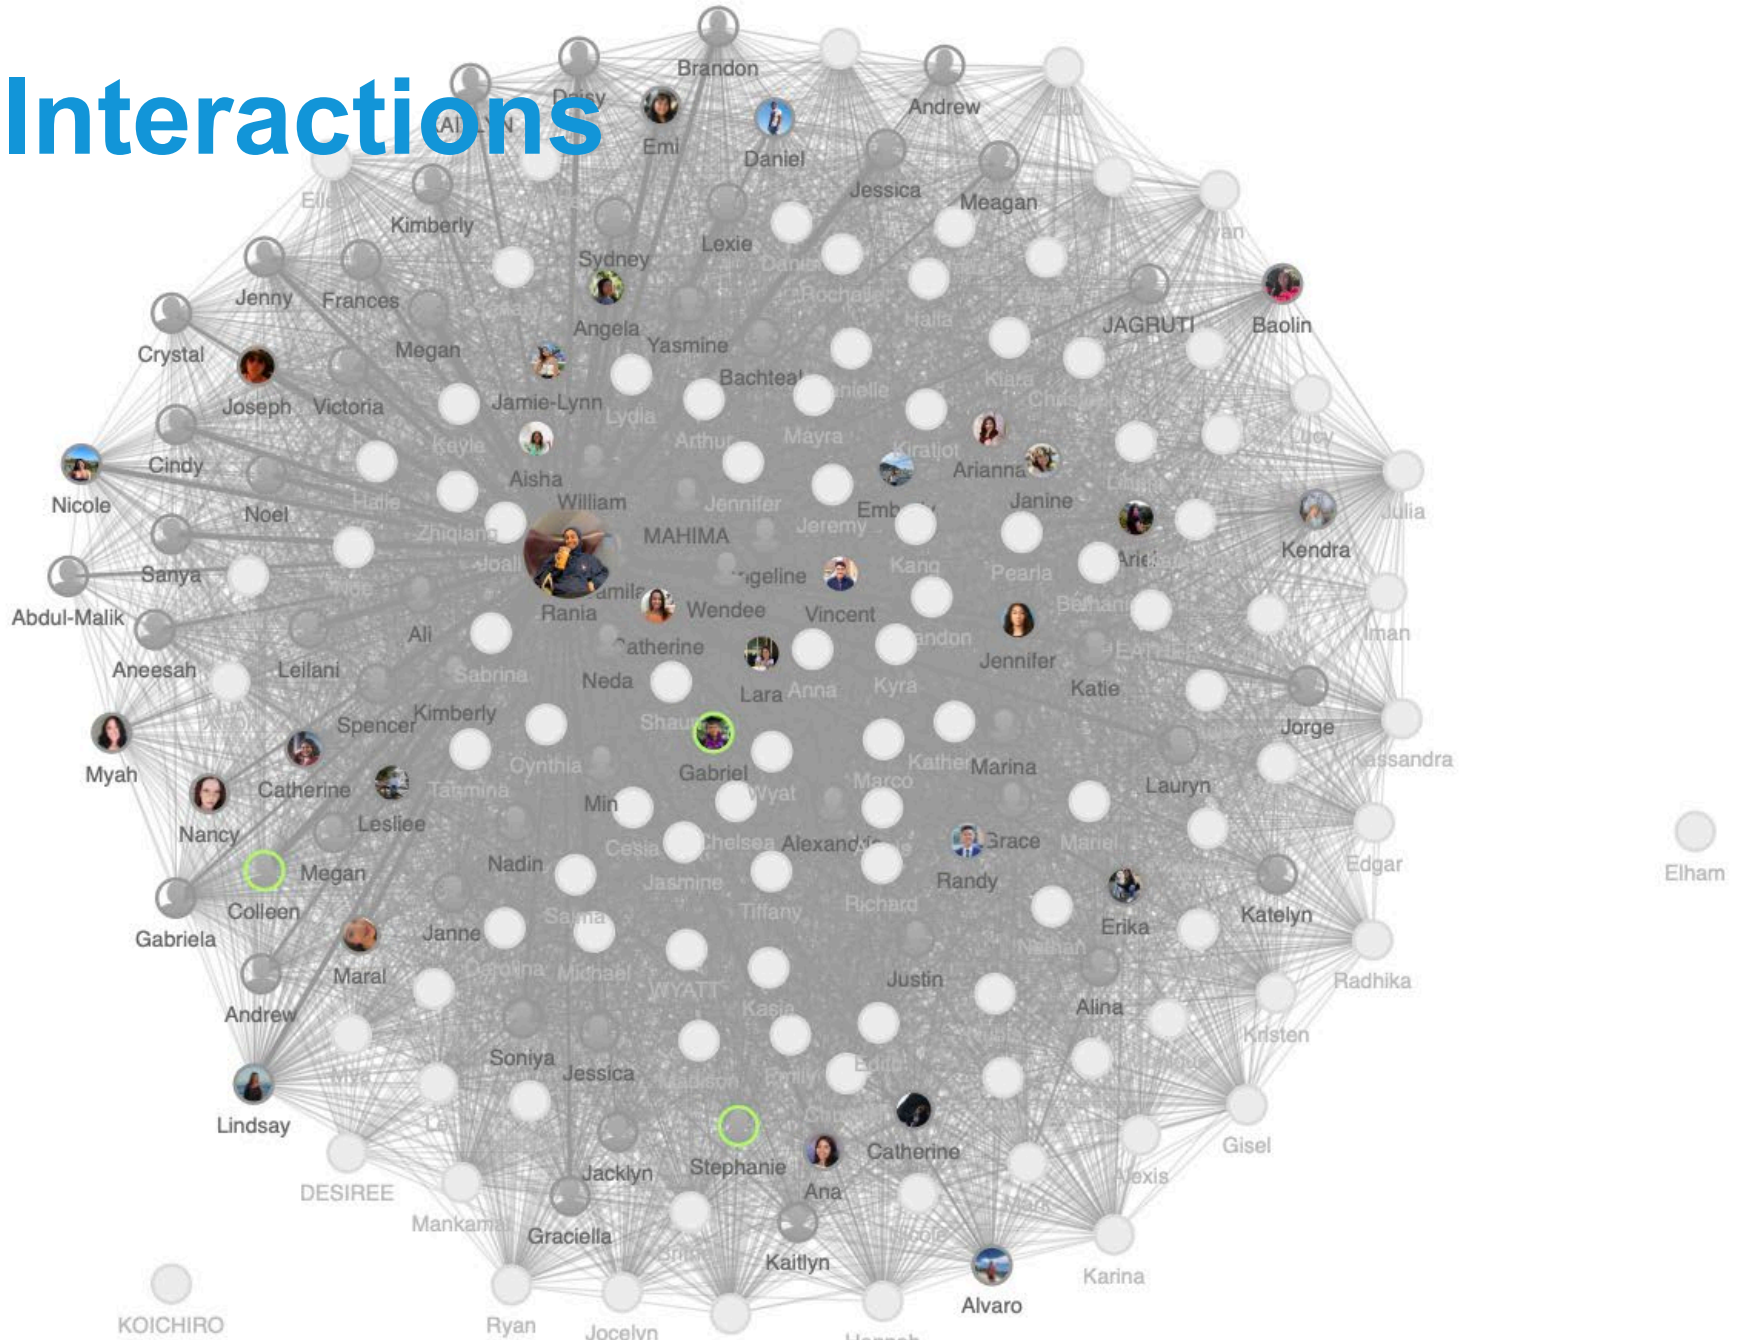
Interactions

Brandon
Daisy
Andrew
Emi
Daniel
Jessica
Meagan
Kimberly
Lexie
Sydney
Jenny
Frances
Angela
Yasmine
JAGRUTI
Baolin
Crystal
Megan
Joseph
Victoria
Jamie-Lynn
Bachteal
Cindy
Nicole
Aisha
Arianna
Noel
William
Janine
MAHIMA
Kendra
Sanya
Jeremy
Abdul-Malik
Rania
Wendee
Vincent
Pearla
Ali
Aneesah
Leilani
Catherine
Jennifer
Neda
Lara
Katie
Kimberly
Spencer
Jorge
Myah
Gabriel
Marina
Catherine
Lauryn
Lesliee
Nancy
Min
Grace
Megan
Nadin
Alexandra
Randy
Colleen
Gabriela
Erika
Katelyn
Janne
Maral
Justin
Andrew
Alina
Soniya
Jessica
Lindsay
Catherine
Stephanie
Jacklyn
Ana
Graciella
Kaitlyn
Alvaro
Elham
Edgar
Radhika
Kristen
Gisel
Karina
DESIREE
Mankama
KOICHIRO
Ryan
Jocelyn